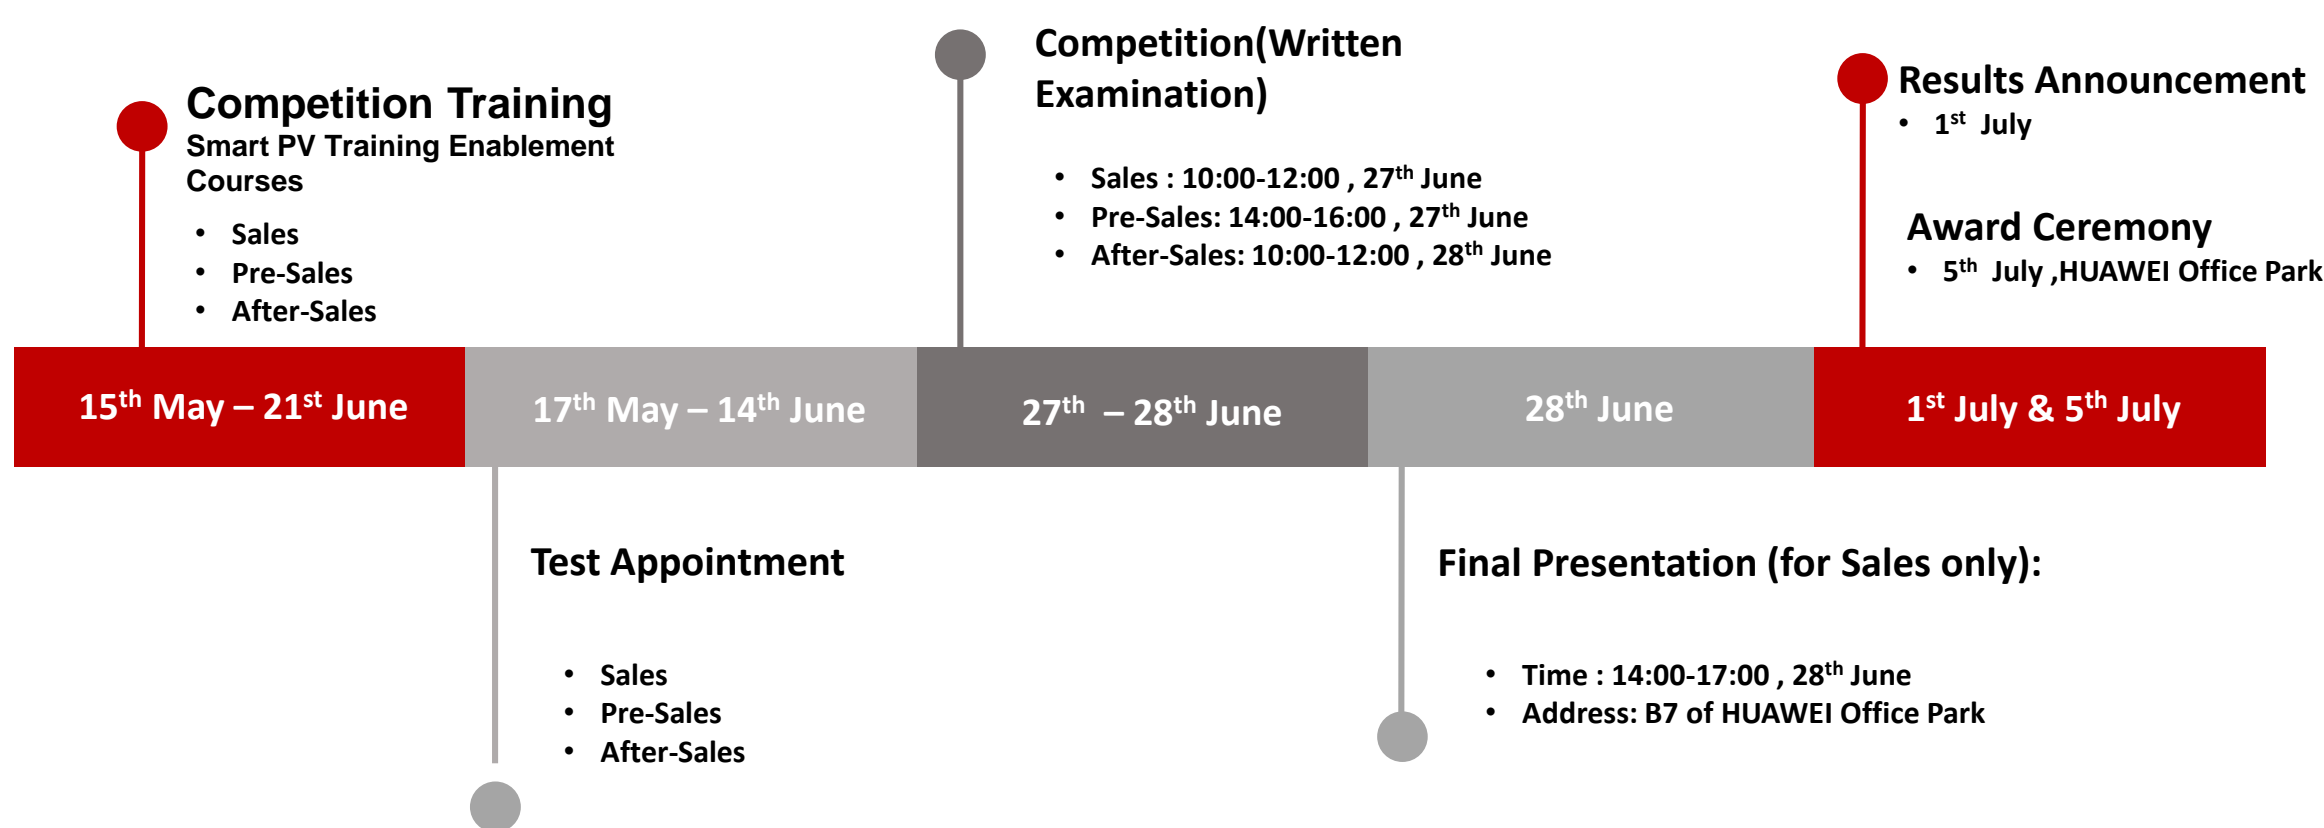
Competition Training
Smart PV Training Enablement Courses

- Sales
- Pre-Sales
- After-Sales

Competition(Written Examination)

- Sales : 10:00-12:00 , 27$^{th}$ June
- Pre-Sales: 14:00-16:00 , 27$^{th}$ June
- After-Sales: 10:00-12:00 , 28$^{th}$ June

Results Announcement
- 1$^{st}$ July

Award Ceremony
- 5$^{th}$ July ,HUAWEI Office Park

15$^{th}$ May – 21$^{st}$ June

17$^{th}$ May – 14$^{th}$ June

27$^{th}$ – 28$^{th}$ June

28$^{th}$ June

1$^{st}$ July & 5$^{th}$ July

Test Appointment

- Sales
- Pre-Sales
- After-Sales

Final Presentation (for Sales only):

- Time : 14:00-17:00 , 28$^{th}$ June
- Address: B7 of HUAWEI Office Park